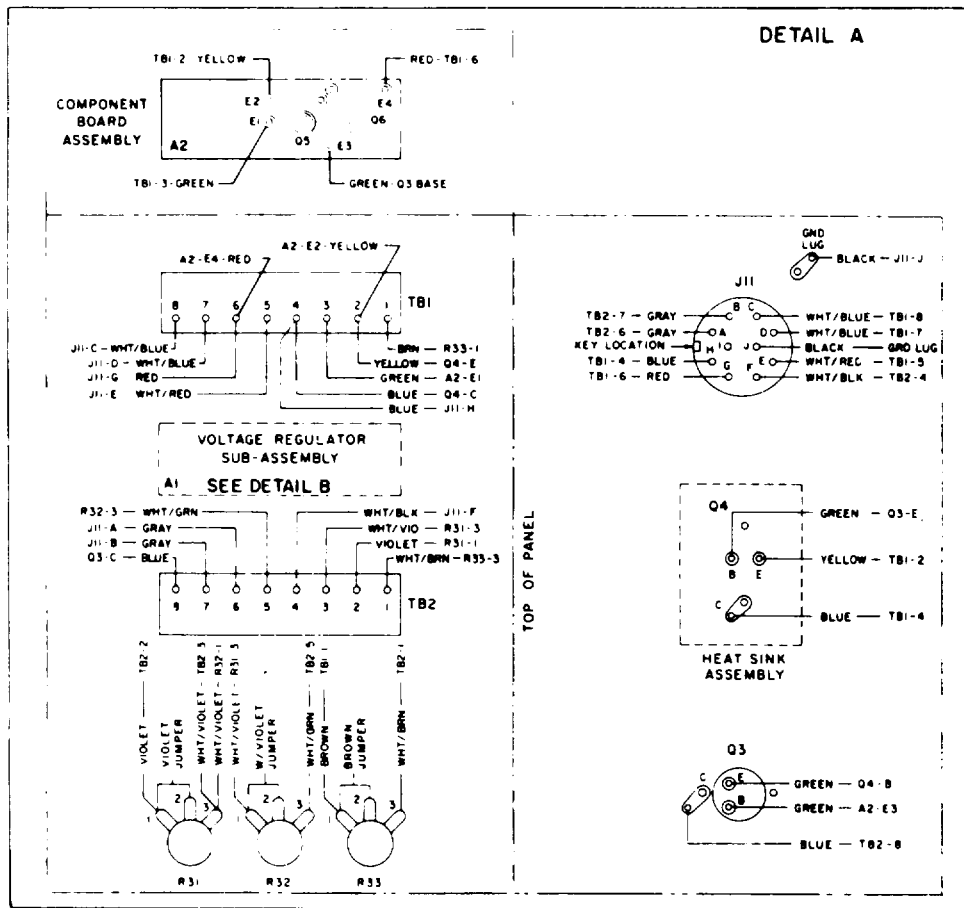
DETAIL A

TB1-2-YELLOW
RED-TB1-6
COMPONENT BOARD ASSEMBLY
A2
E2
E1
E4
Q6
Q5
E3
TB1-3-GREEN
GREEN-Q3 BASE

A2-E4-RED
A2-E2-YELLOW
8 7 6 5 4 3 2 1
TB1
J11-C-WHT/BLUE
J11-D-WHT/BLUE
J11-G RED
J11-E WHT/RED
BRN-R33-1
YELLOW-Q4-E
GREEN-A2-E1
BLUE-Q4-C
BLUE-J11-H

VOLTAGE REGULATOR SUB-ASSEMBLY
A1 SEE DETAIL B

R32-3-WHT/GRN
J11-A-GRAY
J11-B-GRAY
Q3-C-BLUE
WHT/BLK-J11-F
WHT/VIO-R31-3
VIOLET-R31-1
WHT/BRN-R33-3
9 7 6 5 4 3 2 1
TB2

VIOLET-TB2-2
VIOLET JUMPER
WHT/VIOLET-TB2-3
WHT/VIOLET-R32-1
WHT/VIOLET-R31-3
W/VIOLET JUMPER
WHT/GRN-TB2-5
BROWN-TB1-1
BROWN JUMPER
WHT/BRN-TB2-1
1 2 3
2
1 2 3
R31
R32
R33

TOP OF PANEL

GND LUG
BLACK-J11-J
J11
TB2-7-GRAY
TB2-6-GRAY
KEY LOCATION
TB1-4-BLUE
TB1-6-RED
B C
A D
H J
G E
F
WHT/BLUE-TB1-8
WHT/BLUE-TB1-7
BLACK-GRD LUG
WHT/RED-TB1-5
WHT/BLK-TB2-4

Q4
GREEN-Q3-E
B E
YELLOW-TB1-2
C
BLUE-TB1-4
HEAT SINK ASSEMBLY

Q3
C
E
B
GREEN-Q4-B
GREEN-A2-E3
BLUE-TB2-8